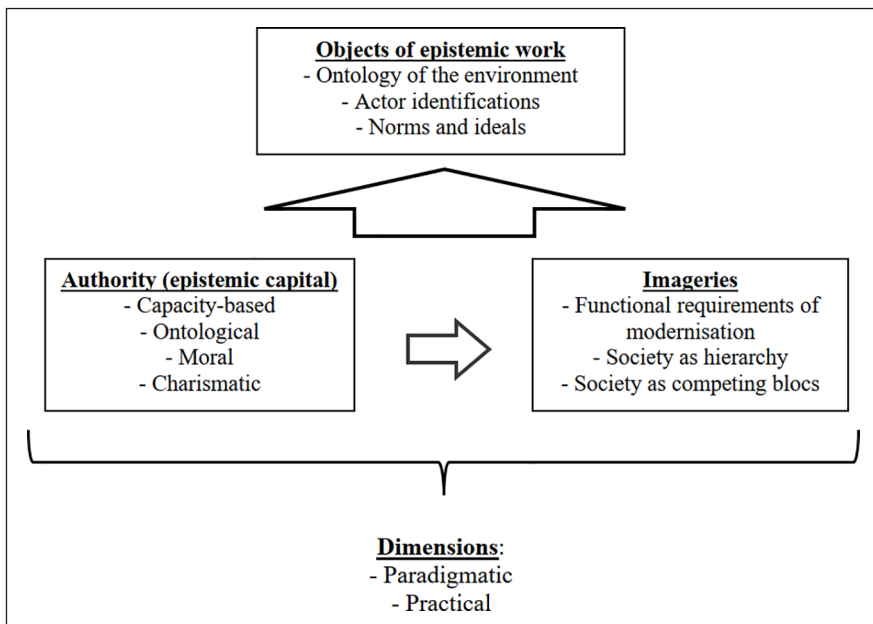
Objects of epistemic work
- Ontology of the environment
- Actor identifications
- Norms and ideals

Authority (epistemic capital)
- Capacity-based
- Ontological
- Moral
- Charismatic

Imageries
- Functional requirements of modernisation
- Society as hierarchy
- Society as competing blocs

Dimensions:
- Paradigmatic
- Practical